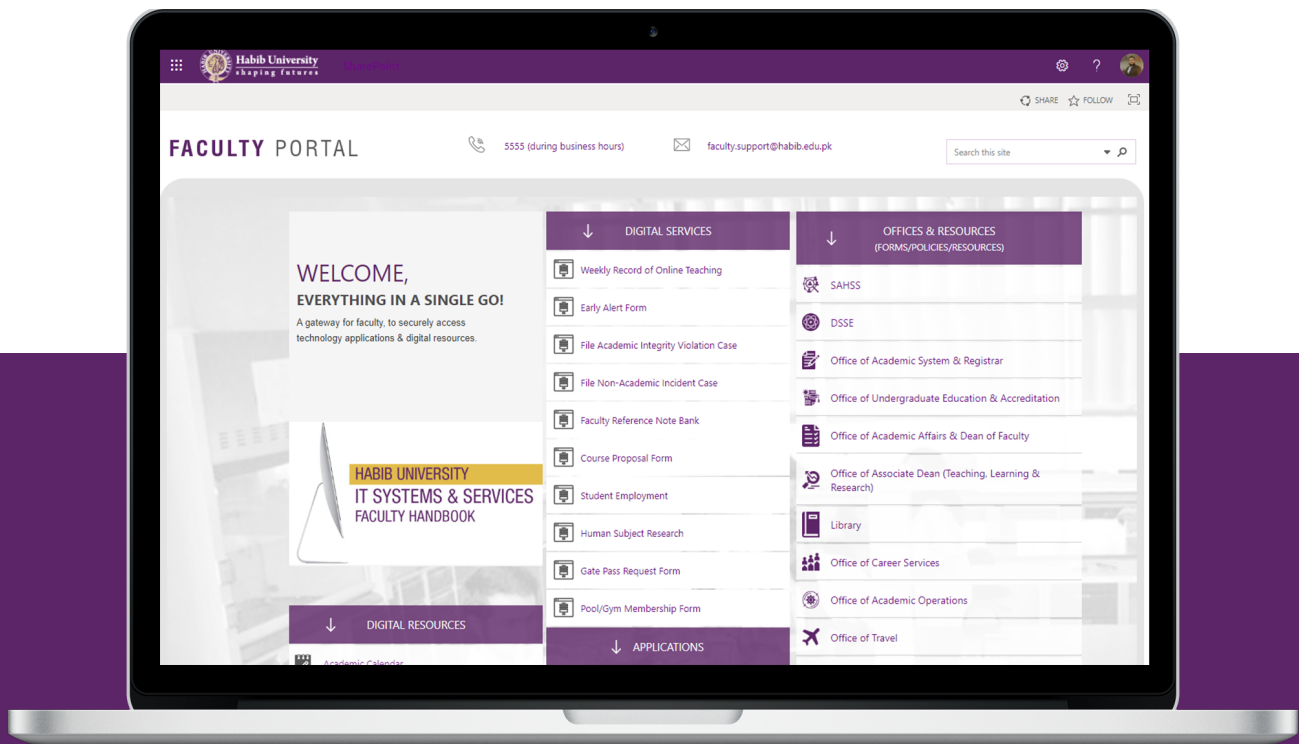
Habib University
shaping futures
SharePoint

SHARE FOLLOW

FACULTY PORTAL

5555 (during business hours)

faculty.support@habib.edu.pk

Search this site

WELCOME,
EVERYTHING IN A SINGLE GO!
A gateway for faculty, to securely access technology applications & digital resources.

HABIB UNIVERSITY
IT SYSTEMS & SERVICES
FACULTY HANDBOOK

DIGITAL RESOURCES
Academic Calendar

DIGITAL SERVICES
Weekly Record of Online Teaching
Early Alert Form
File Academic Integrity Violation Case
File Non-Academic Incident Case
Faculty Reference Note Bank
Course Proposal Form
Student Employment
Human Subject Research
Gate Pass Request Form
Pool/Gym Membership Form
APPLICATIONS

OFFICES & RESOURCES
(FORMS/POLICIES/RESOURCES)
SAHSS
DSSE
Office of Academic System & Registrar
Office of Undergraduate Education & Accreditation
Office of Academic Affairs & Dean of Faculty
Office of Associate Dean (Teaching, Learning & Research)
Library
Office of Career Services
Office of Academic Operations
Office of Travel